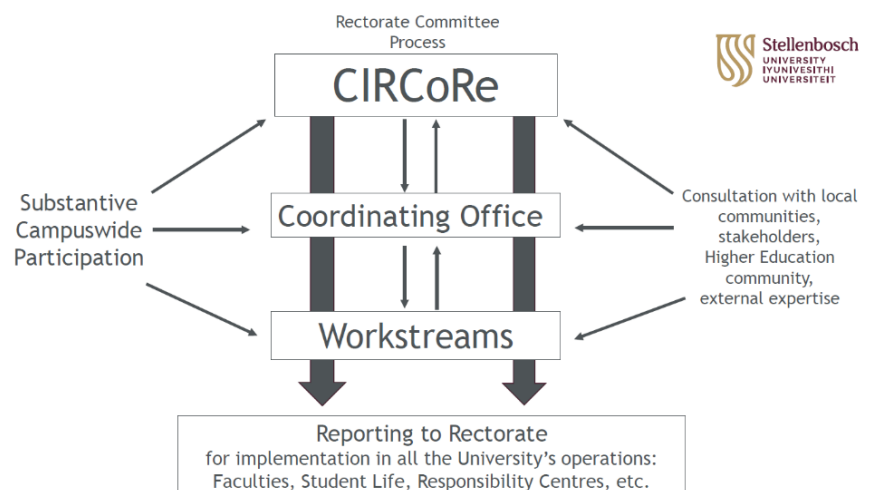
Rectorate Committee Process

CIRCoRe

Stellenbosch
UNIVERSITY
IYUNIVESITHI
UNIVERSITEIT

Substantive Campuswide Participation

Coordinating Office

Consultation with local communities, stakeholders, Higher Education community, external expertise

Workstreams

Reporting to Rectorate
for implementation in all the University's operations:
Faculties, Student Life, Responsibility Centres, etc.